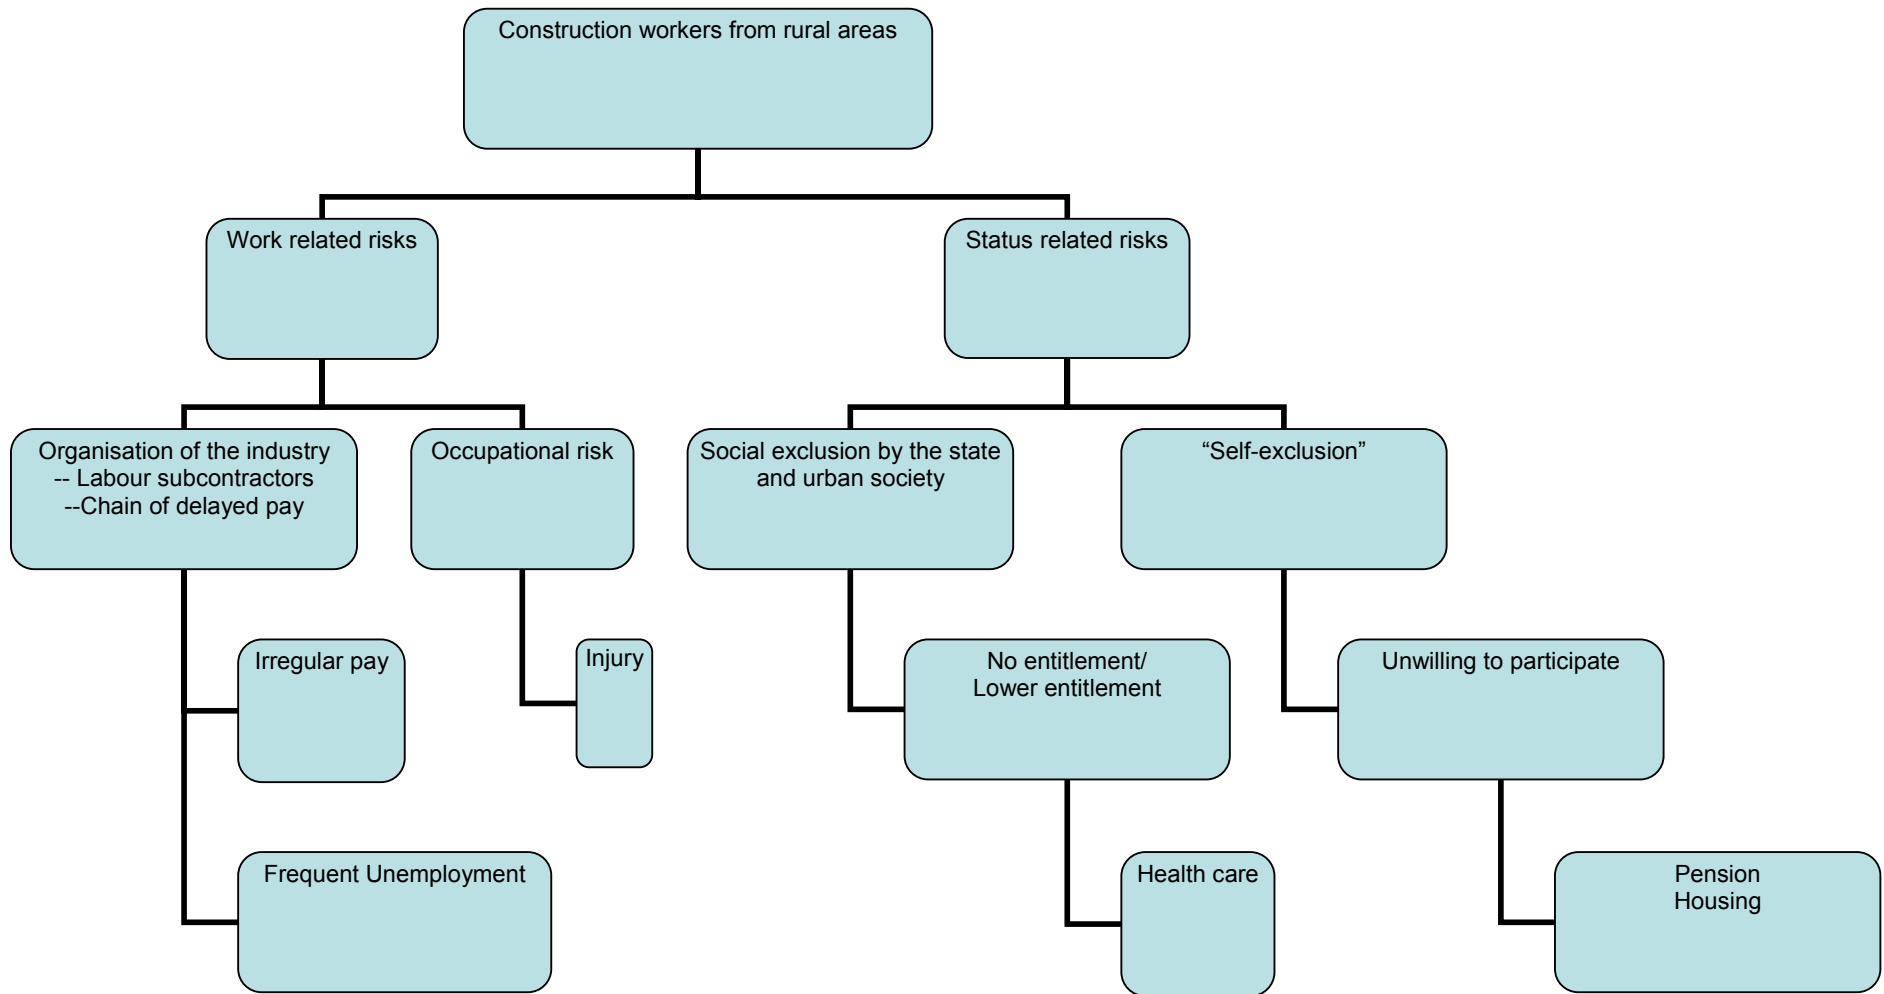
Construction workers from rural areas

Work related risks

Status related risks

Organisation of the industry
-- Labour subcontractors
--Chain of delayed pay

Occupational risk

Social exclusion by the state and urban society

“Self-exclusion”

Irregular pay

Injury

No entitlement/
Lower entitlement

Unwilling to participate

Frequent Unemployment

Health care

Pension
Housing